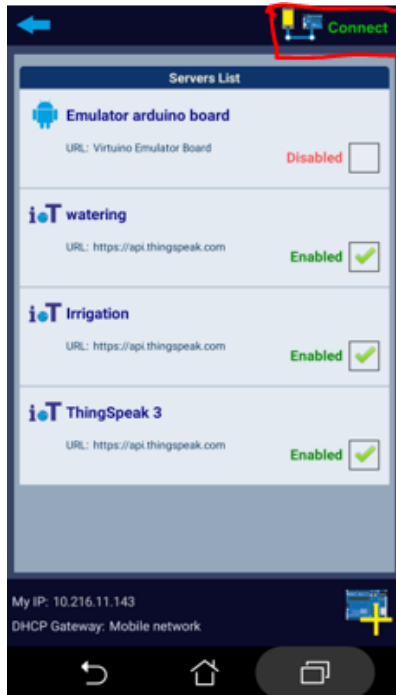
Connect

Servers List

Emulator arduino board
URL: Virtuino Emulator Board
Disabled

watering
URL: https://api.thingspeak.com
Enabled

Irrigation
URL: https://api.thingspeak.com
Enabled

ThingSpeak 3
URL: https://api.thingspeak.com
Enabled

My IP: 10.216.11.143
DHCP Gateway: Mobile network